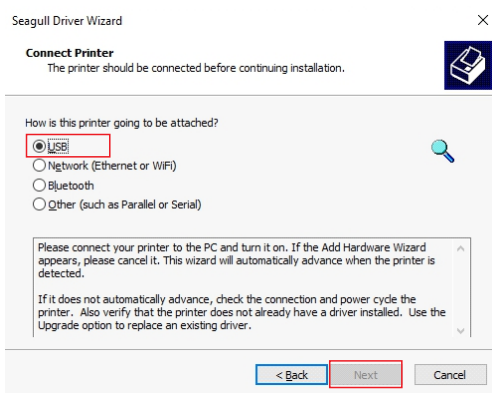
Seagull Driver Wizard

×

Connect Printer
The printer should be connected before continuing installation.

How is this printer going to be attached?

USB

Network (Ethernet or WiFi)

Bluetooth

Other (such as Parallel or Serial)

Please connect your printer to the PC and turn it on. If the Add Hardware Wizard appears, please cancel it. This wizard will automatically advance when the printer is detected.

If it does not automatically advance, check the connection and power cycle the printer. Also verify that the printer does not already have a driver installed. Use the Upgrade option to replace an existing driver.

< Back

Next

Cancel